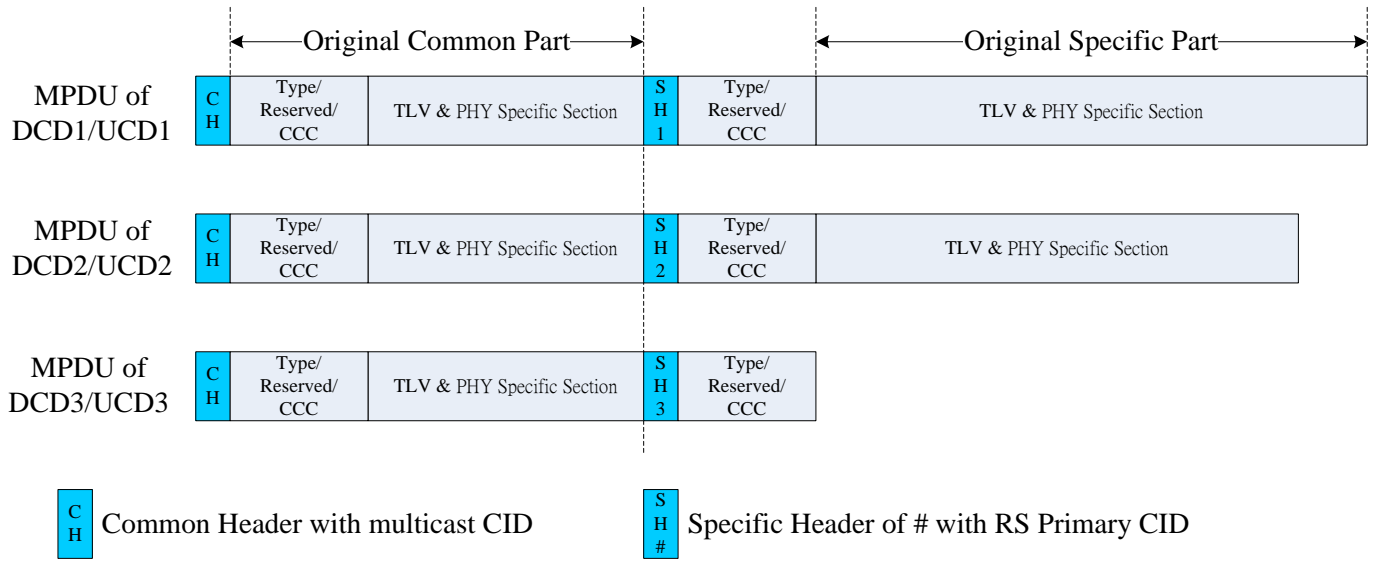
Original Common Part

Original Specific Part

MPDU of DCD1/UCD1

CH | Type/ Reserved/ CCC | TLV & PHY Specific Section | SH1 | Type/ Reserved/ CCC | TLV & PHY Specific Section

MPDU of DCD2/UCD2

CH | Type/ Reserved/ CCC | TLV & PHY Specific Section | SH2 | Type/ Reserved/ CCC | TLV & PHY Specific Section

MPDU of DCD3/UCD3

CH | Type/ Reserved/ CCC | TLV & PHY Specific Section | SH3 | Type/ Reserved/ CCC

CH Common Header with multicast CID

SH# Specific Header of # with RS Primary CID